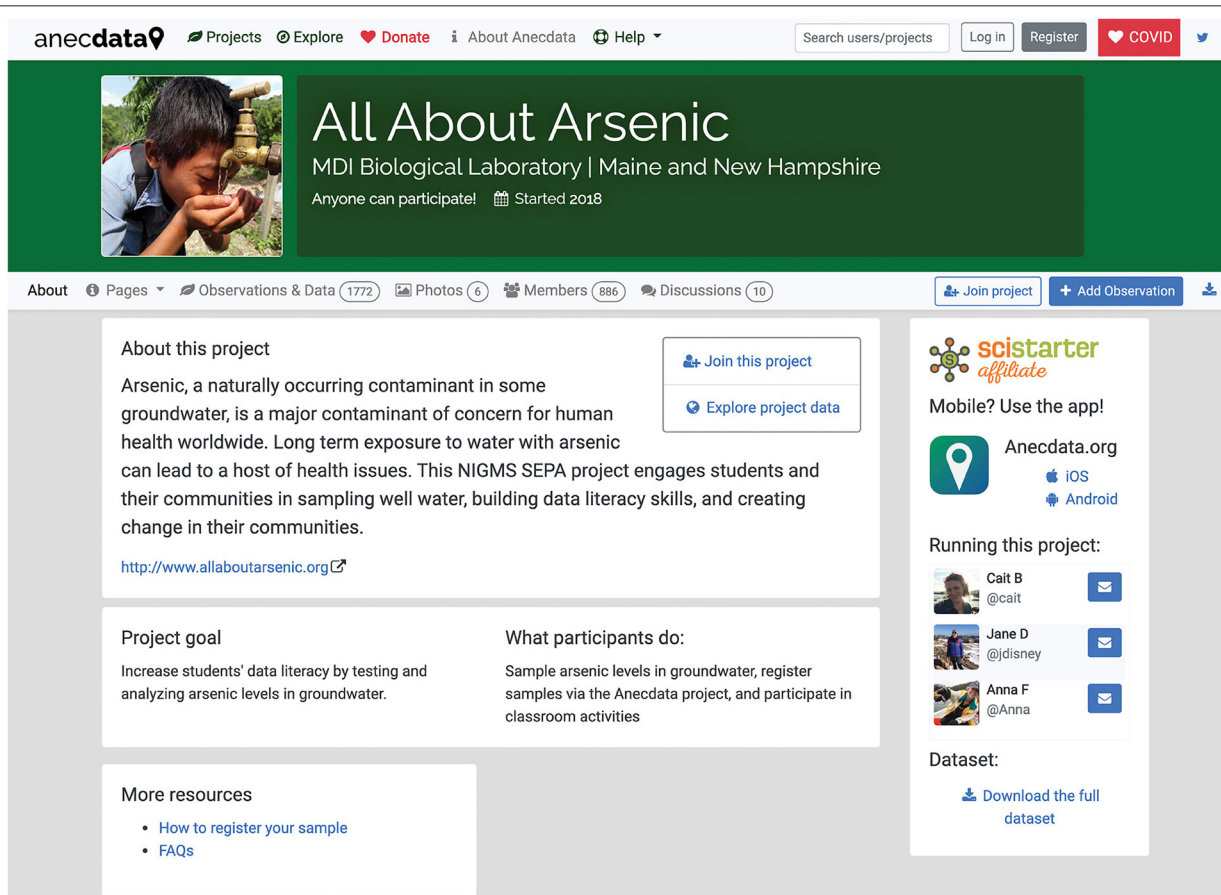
anecdata Projects Explore Donate About Anecdata Help Search users/projects Log in Register COVID

All About Arsenic
MDI Biological Laboratory | Maine and New Hampshire
Anyone can participate! Started 2018

About Pages Observations & Data 1772 Photos 6 Members 886 Discussions 10 Join project + Add Observation

About this project

Join this project
Explore project data

Arsenic, a naturally occurring contaminant in some groundwater, is a major contaminant of concern for human health worldwide. Long term exposure to water with arsenic can lead to a host of health issues. This NIGMS SEPA project engages students and their communities in sampling well water, building data literacy skills, and creating change in their communities.

http://www.allaboutarsenic.org

Project goal
Increase students' data literacy by testing and analyzing arsenic levels in groundwater.

What participants do:
Sample arsenic levels in groundwater, register samples via the Anecdata project, and participate in classroom activities

More resources
• How to register your sample
• FAQs

scistarter affiliate
Mobile? Use the app!
Anecdata.org
iOS
Android

Running this project:
Cait B
@cait
Jane D
@jdisney
Anna F
@Anna

Dataset:
Download the full dataset